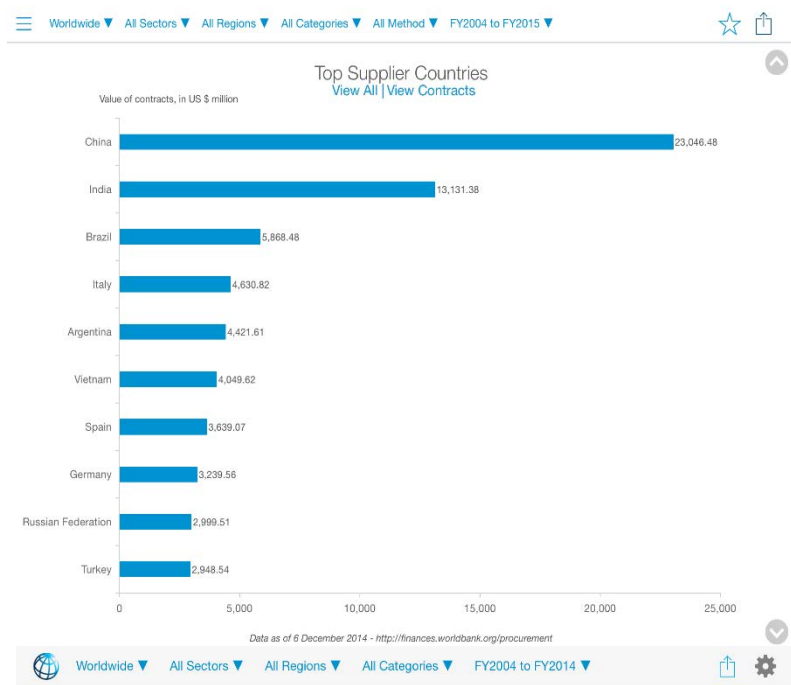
Worldwide ▼ All Sectors ▼ All Regions ▼ All Categories ▼ All Method ▼ FY2004 to FY2015 ▼

Top Supplier Countries
View All | View Contracts

Value of contracts, in US $ million

China 23,046.48
India 13,131.38
Brazil 5,868.48
Italy 4,630.82
Argentina 4,421.61
Vietnam 4,049.62
Spain 3,639.07
Germany 3,239.56
Russian Federation 2,999.51
Turkey 2,948.54

0 5,000 10,000 15,000 20,000 25,000

Data as of 6 December 2014 - http://finances.worldbank.org/procurement

Worldwide ▼ All Sectors ▼ All Regions ▼ All Categories ▼ FY2004 to FY2014 ▼